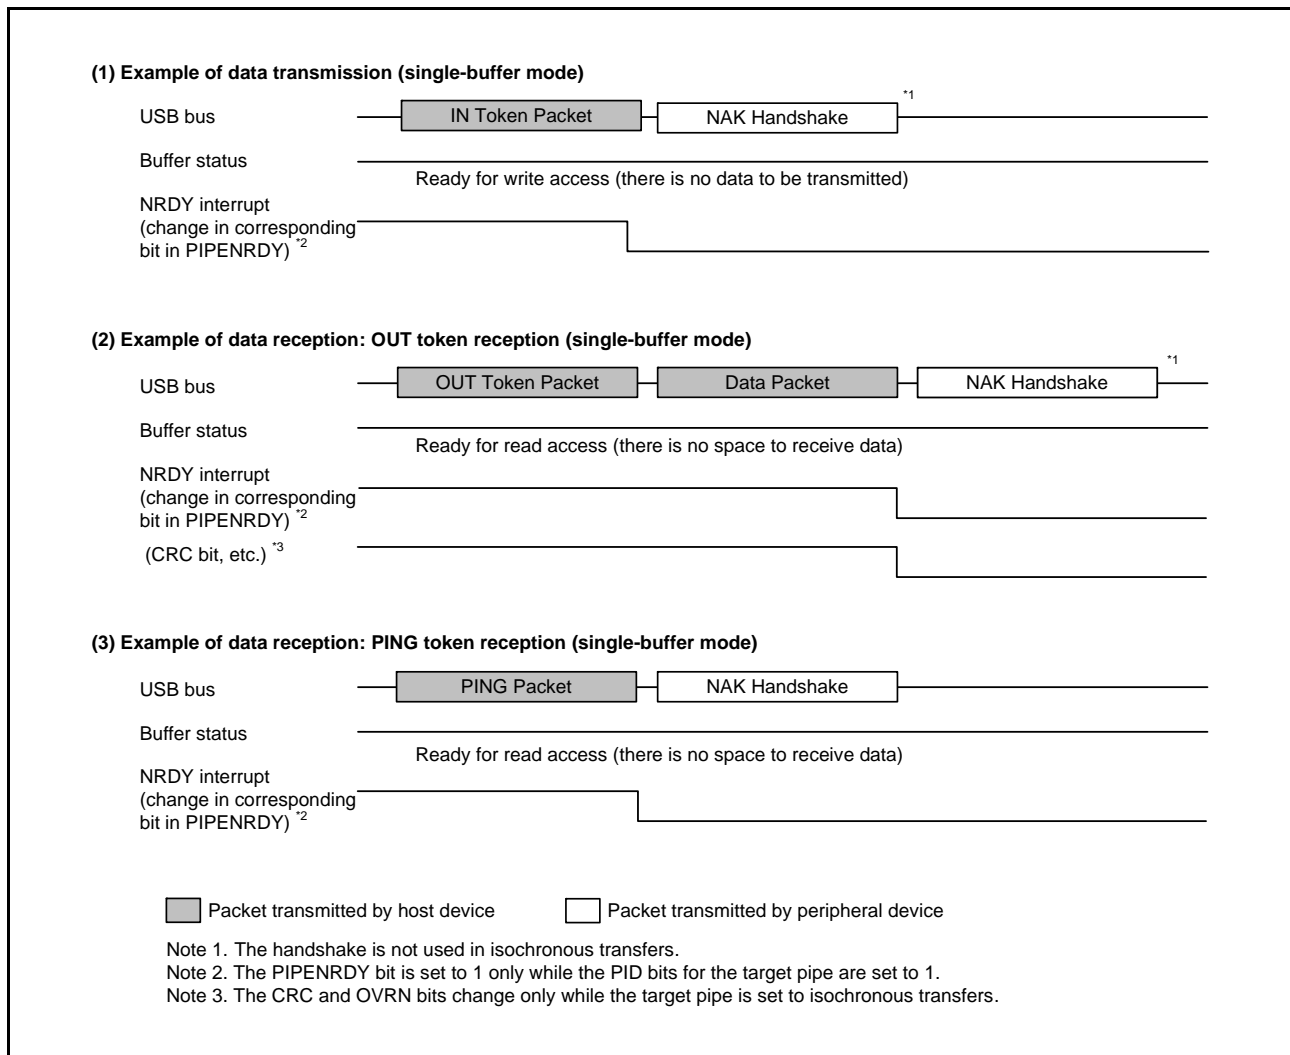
(1) Example of data transmission (single-buffer mode)

USB bus

IN Token Packet

NAK Handshake

*1

Buffer status

Ready for write access (there is no data to be transmitted)

NRDY interrupt (change in corresponding bit in PIPENRDY) *2

(2) Example of data reception: OUT token reception (single-buffer mode)

USB bus

OUT Token Packet

Data Packet

NAK Handshake

*1

Buffer status

Ready for read access (there is no space to receive data)

NRDY interrupt (change in corresponding bit in PIPENRDY) *2

(CRC bit, etc.) *3

(3) Example of data reception: PING token reception (single-buffer mode)

USB bus

PING Packet

NAK Handshake

Buffer status

Ready for read access (there is no space to receive data)

NRDY interrupt (change in corresponding bit in PIPENRDY) *2

Packet transmitted by host device

Packet transmitted by peripheral device

Note 1. The handshake is not used in isochronous transfers.
Note 2. The PIPENRDY bit is set to 1 only while the PID bits for the target pipe are set to 1.
Note 3. The CRC and OVRN bits change only while the target pipe is set to isochronous transfers.